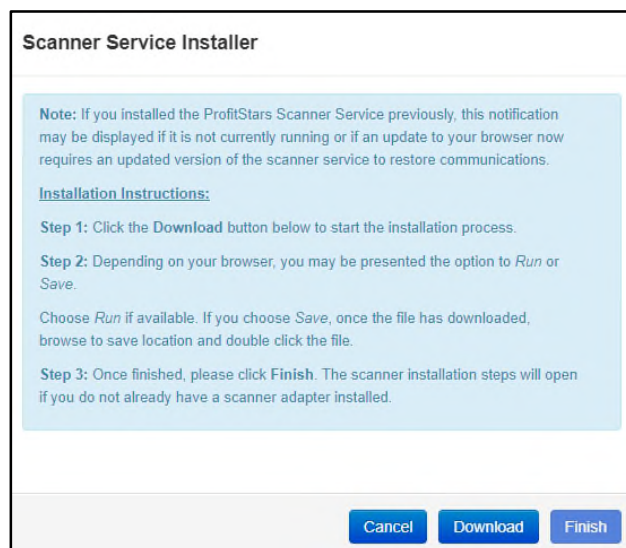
Scanner Service Installer

Note: If you installed the ProfitStars Scanner Service previously, this notification may be displayed if it is not currently running or if an update to your browser now requires an updated version of the scanner service to restore communications.

Installation Instructions:

Step 1: Click the Download button below to start the installation process.

Step 2: Depending on your browser, you may be presented the option to Run or Save.

Choose Run if available. If you choose Save, once the file has downloaded, browse to save location and double click the file.

Step 3: Once finished, please click Finish. The scanner installation steps will open if you do not already have a scanner adapter installed.

Cancel Download Finish